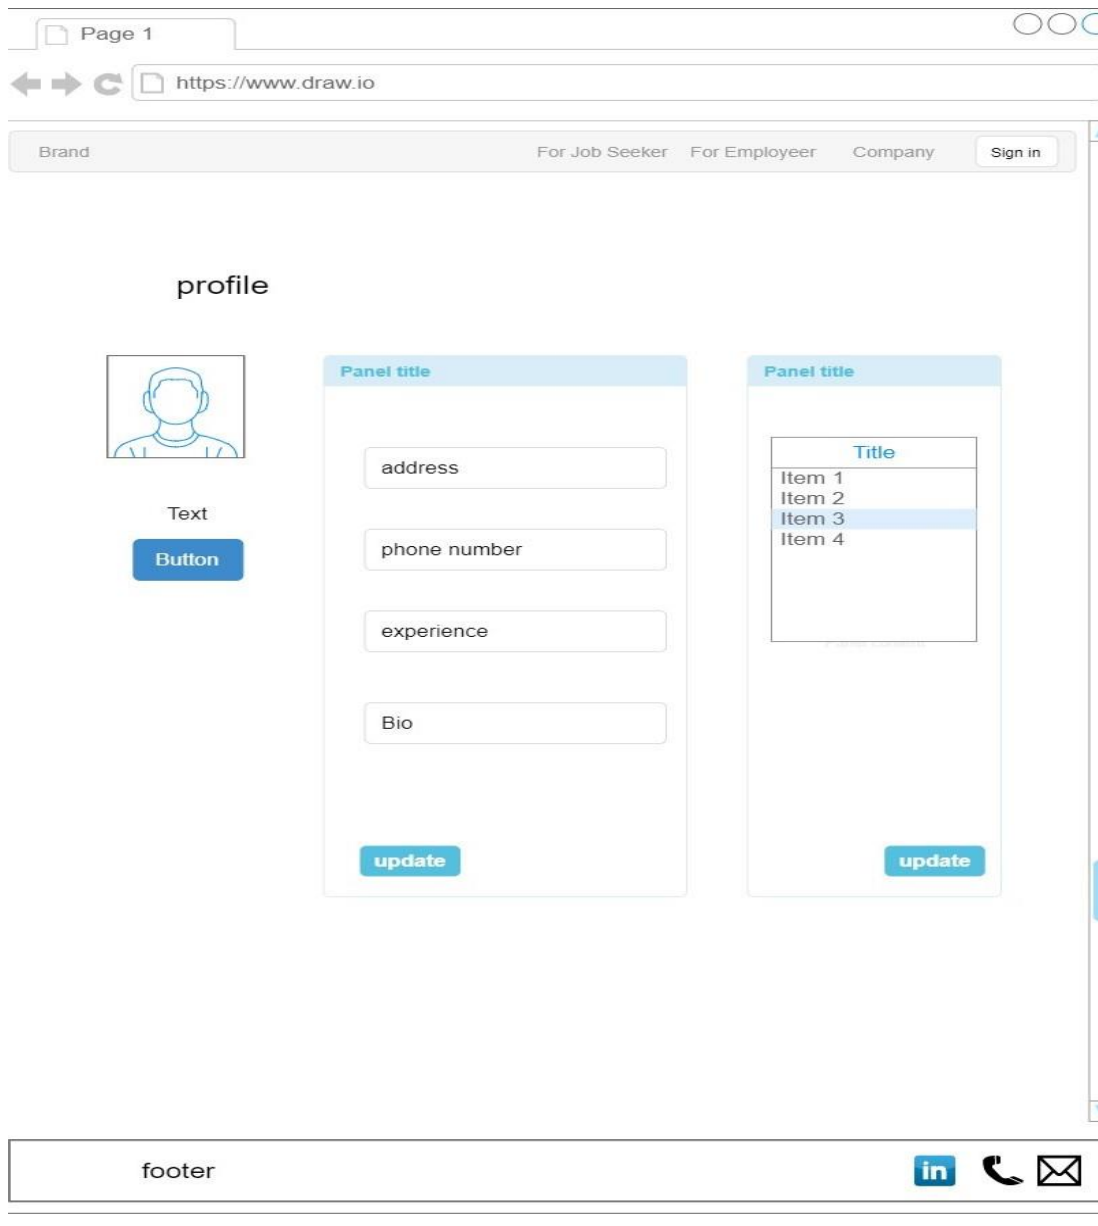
Page 1

https://www.draw.io

Brand

For Job Seeker For Employeer Company Sign in

profile

Text

Button

Panel title

address

phone number

experience

Bio

update

Panel title

Title

Item 1
Item 2
Item 3
Item 4

update

footer

in